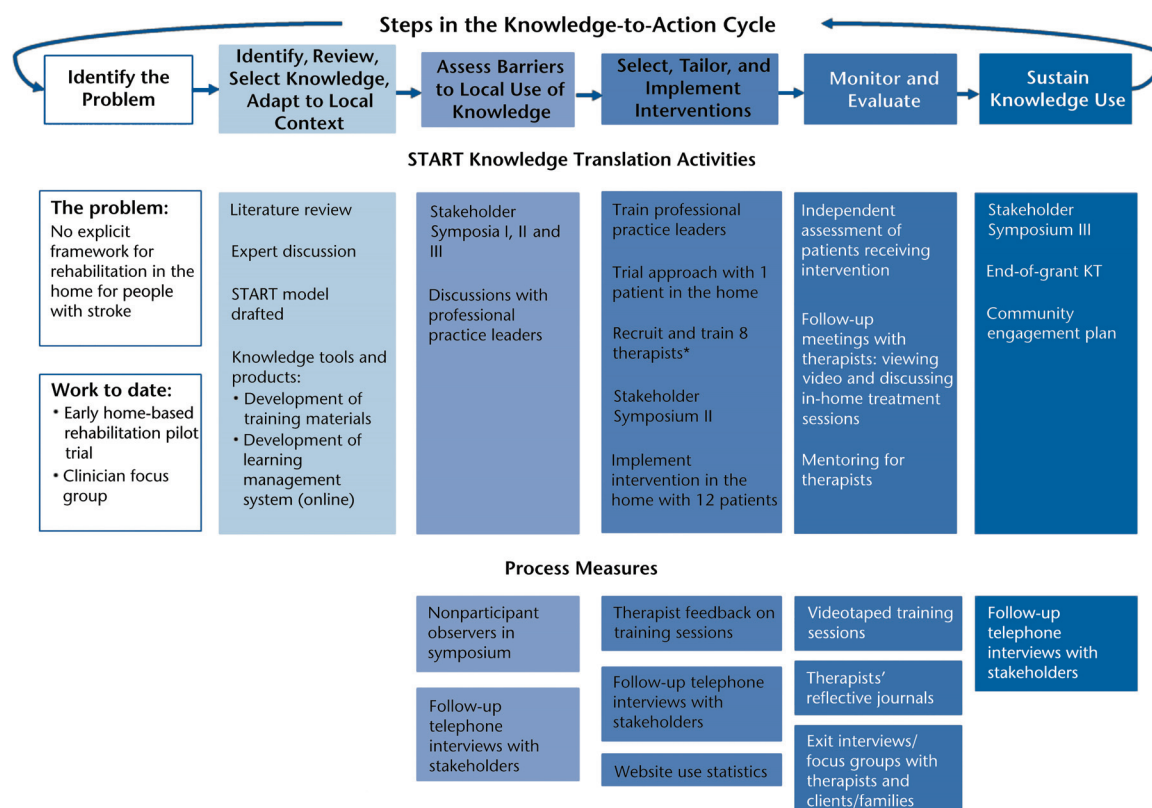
Steps in the Knowledge-to-Action Cycle

Identify the Problem

Identify, Review, Select Knowledge, Adapt to Local Context

Assess Barriers to Local Use of Knowledge

Select, Tailor, and Implement Interventions

Monitor and Evaluate

Sustain Knowledge Use

START Knowledge Translation Activities

The problem:
No explicit framework for rehabilitation in the home for people with stroke

Work to date:
• Early home-based rehabilitation pilot trial
• Clinician focus group

Literature review

Expert discussion

START model drafted

Knowledge tools and products:
• Development of training materials
• Development of learning management system (online)

Stakeholder Symposia I, II and III

Discussions with professional practice leaders

Train professional practice leaders

Trial approach with 1 patient in the home

Recruit and train 8 therapists*

Stakeholder Symposium II

Implement intervention in the home with 12 patients

Independent assessment of patients receiving intervention

Follow-up meetings with therapists: viewing video and discussing in-home treatment sessions

Mentoring for therapists

Stakeholder Symposium III

End-of-grant KT

Community engagement plan

Process Measures

Nonparticipant observers in symposium

Follow-up telephone interviews with stakeholders

Therapist feedback on training sessions

Follow-up telephone interviews with stakeholders

Website use statistics

Videotaped training sessions

Therapists' reflective journals

Exit interviews/ focus groups with therapists and clients/families

Follow-up telephone interviews with stakeholders